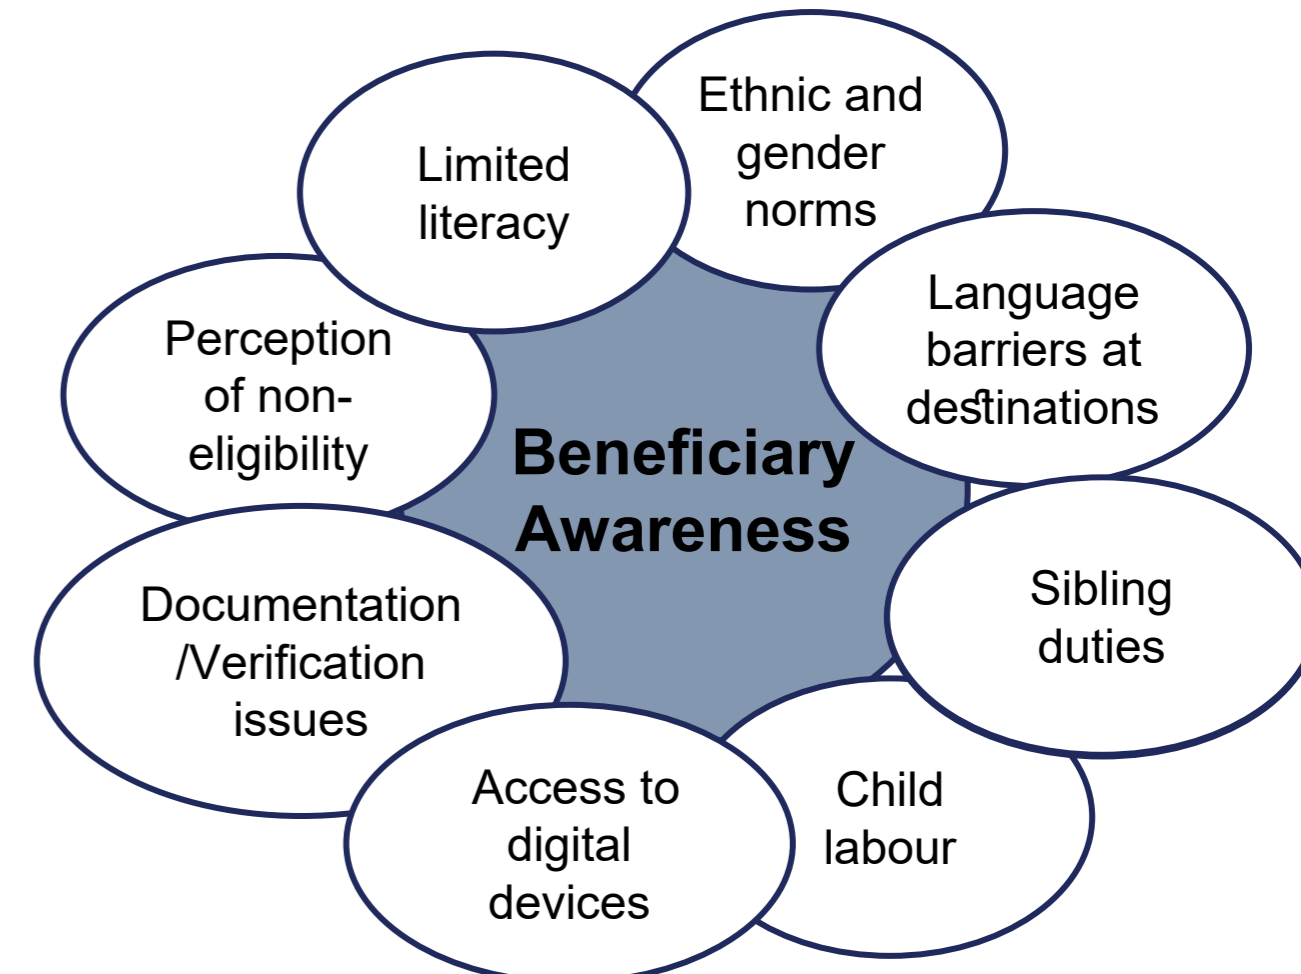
Limited literacy

Ethnic and gender norms

Language barriers at destinations

Perception of non-eligibility

Beneficiary Awareness

Sibling duties

Documentation /Verification issues

Access to digital devices

Child labour